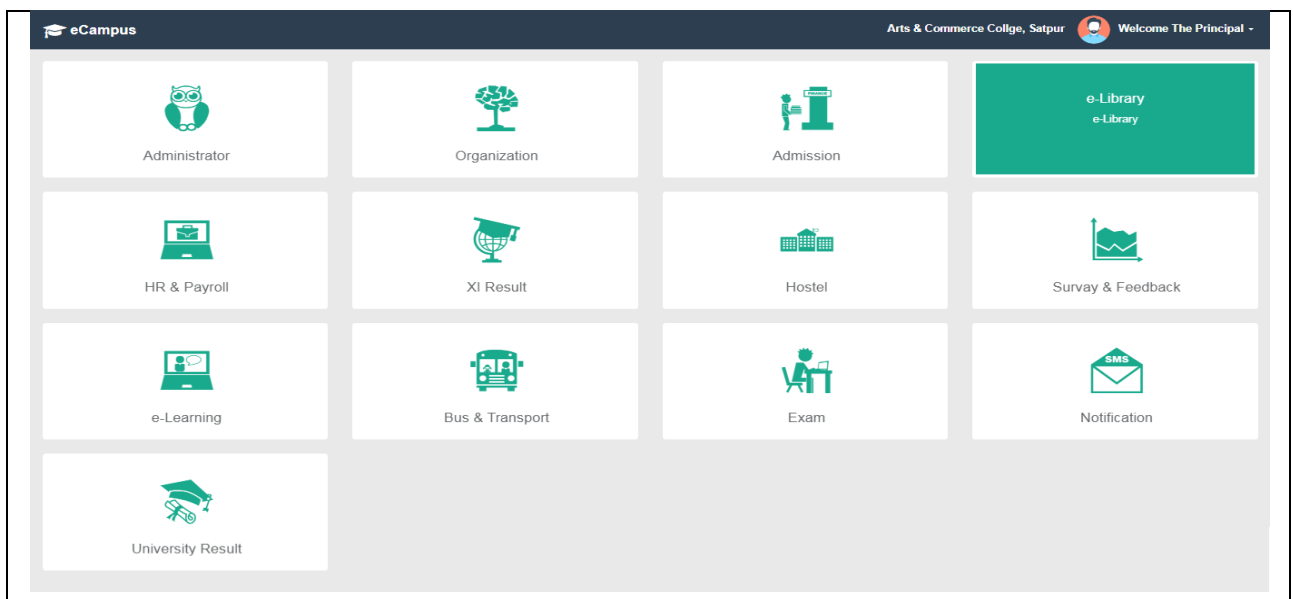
eCampus

Arts & Commerce Collge, Satpur Welcome The Principal

Administrator

Organization

Admission

e-Library
e-Library

HR & Payroll

XI Result

Hostel

Survay & Feedback

e-Learning

Bus & Transport

Exam

SMS
Notification

University Result